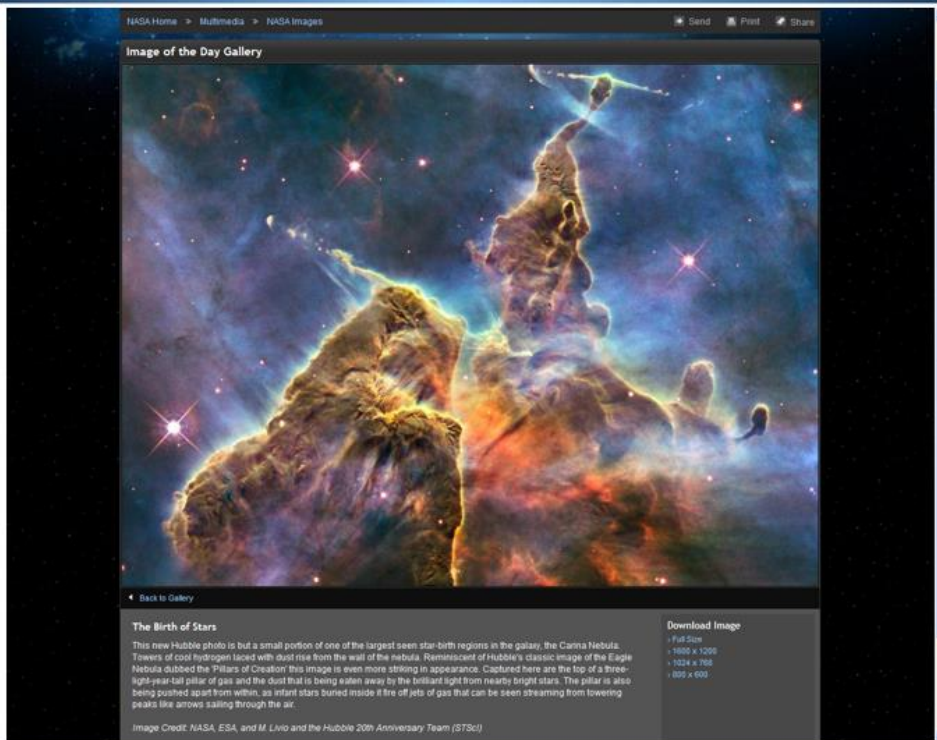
NASA Home > Multimedia > NASA Images

Send Print Share

Image of the Day Gallery

Back to Gallery

The Birth of Stars

This new Hubble photo is but a small portion of one of the largest seen star-birth regions in the galaxy, the Carina Nebula. Towers of cool hydrogen laced with dust rise from the wall of the nebula. Reminiscent of Hubble's classic image of the Eagle Nebula dubbed the 'Pillars of Creation' this image is even more striking in appearance. Captured here are the top of a three-light-year-tall pillar of gas and the dust that is being eaten away by the brilliant light from nearby bright stars. The pillar is also being pushed apart from within, as infant stars buried inside it fire off jets of gas that can be seen streaming from towering peaks like arrows sailing through the air.

Image Credit: NASA, ESA, and M. Livio and the Hubble 20th Anniversary Team (STScI)

Download Image
› Full Size
› 1600 x 1200
› 1024 x 768
› 800 x 600